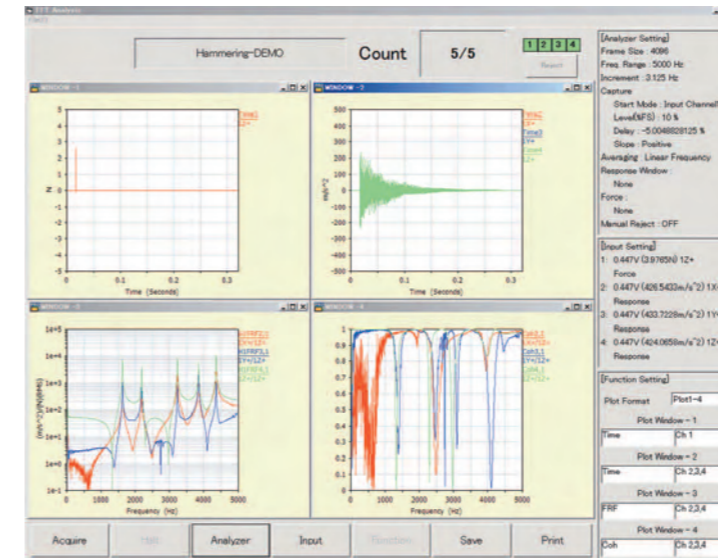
Hammering-DEMO

Count

5/5

1 2 3 4

Reset

WINDOW - 1

5
4
3
2
1
0
-1
-2
-3
-4
-5

N

0
0.1
0.2
0.3

Time (Seconds)

WINDOW - 2

500
400
300
200
100
0
-100
-200
-300
-400
-500

m/s^2

0
0.1
0.2
0.3

Time (Seconds)

WINDOW - 3

1e+5
1e+4
1e+3
1e+2
1e+1
1e+0
1e-1

0
1000
2000
3000
4000
5000

Frequency (Hz)

WINDOW - 4

1
0.9
0.8
0.7
0.6
0.5
0.4
0.3
0.2
0.1
0

0
1000
2000
3000
4000
5000

Frequency (Hz)

[Analyzer Setting]
Frame Size : 4096
Freq. Range : 5000 Hz
Increment : 3.125 Hz
Capture
Start Mode : Input Channel
Level(%FS) : 10 %
Delay : -5.0048828125 %
Slope : Positive
Averaging : Linear Frequency
Response Window :
None
Force :
None
Manual Reject : OFF

[Input Setting]
1: 0.447V (3.9765N) 1Z+
Force
2: 0.447V (426.5432m/s^2) 1X
Response
3: 0.447V (433.7228m/s^2) 1Y
Response
4: 0.447V (424.0658m/s^2) 1Z
Response

[Function Setting]
Plot Format Plot1-4
Plot Window - 1
Time Ch 1
Plot Window - 2
Time Ch 2,3,4
Plot Window - 3
FRF Ch 2,3,4
Plot Window - 4
Coh Ch 2,3,4

Acquire
Analyzer
Input
Save
Print